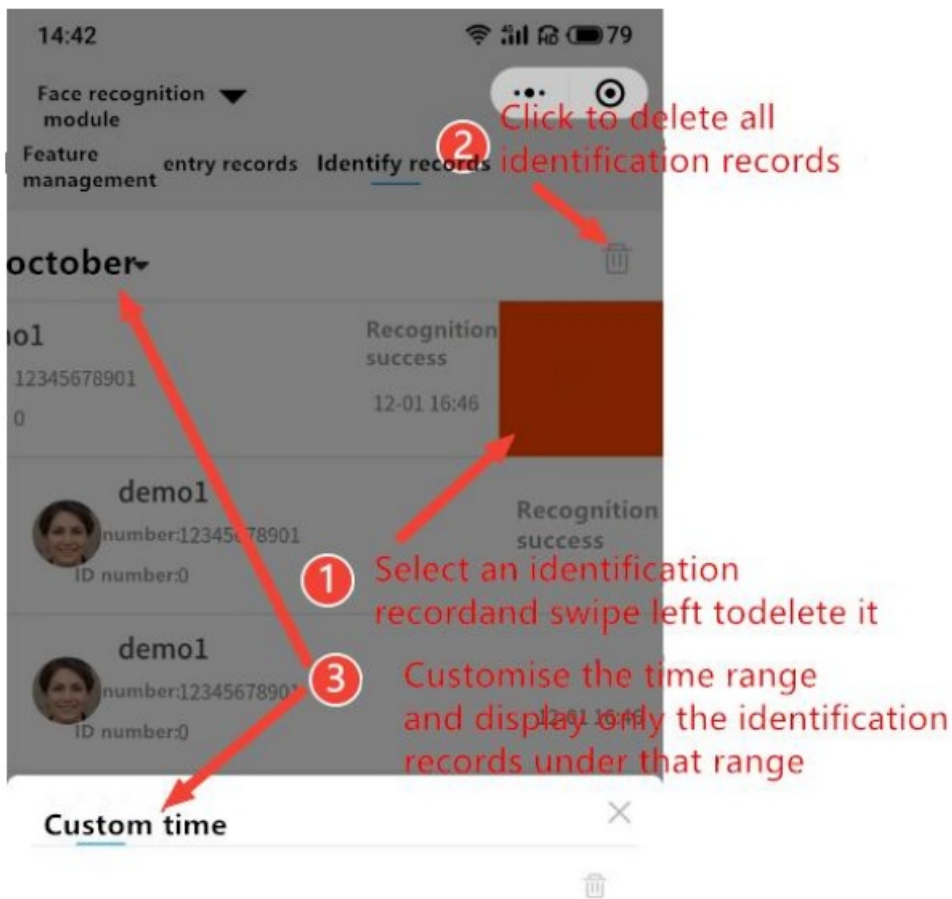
14:42

79

Face recognition module

Feature management

entry records

Identify records

2 Click to delete all identification records

october

o1

12345678901

0

Recognition success

12-01 16:46

demo1

number:12345678901

ID number:0

Recognition success

1 Select an identification recordand swipe left todelete it

demo1

number:12345678901

ID number:0

3 Customise the time range and display only the identification records under that range

Custom time